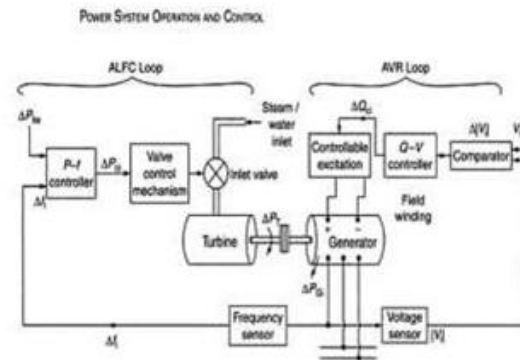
Power System Operation and Control

ALFC Loop

AVR Loop

$\Delta P_{tie}$

$P-f$ controller

$\Delta P_v$

Valve control mechanism

Steam / water inlet

Inlet valve

$\Delta Q_G$

Controllable excitation

$Q-V$ controller

$|V|$

Comparator

$V$

Field winding

$\Delta f$

Turbine

$\Delta P_T$

Generator

$\Delta P_G$

Frequency sensor

Voltage sensor

$|V|$

$\Delta f$